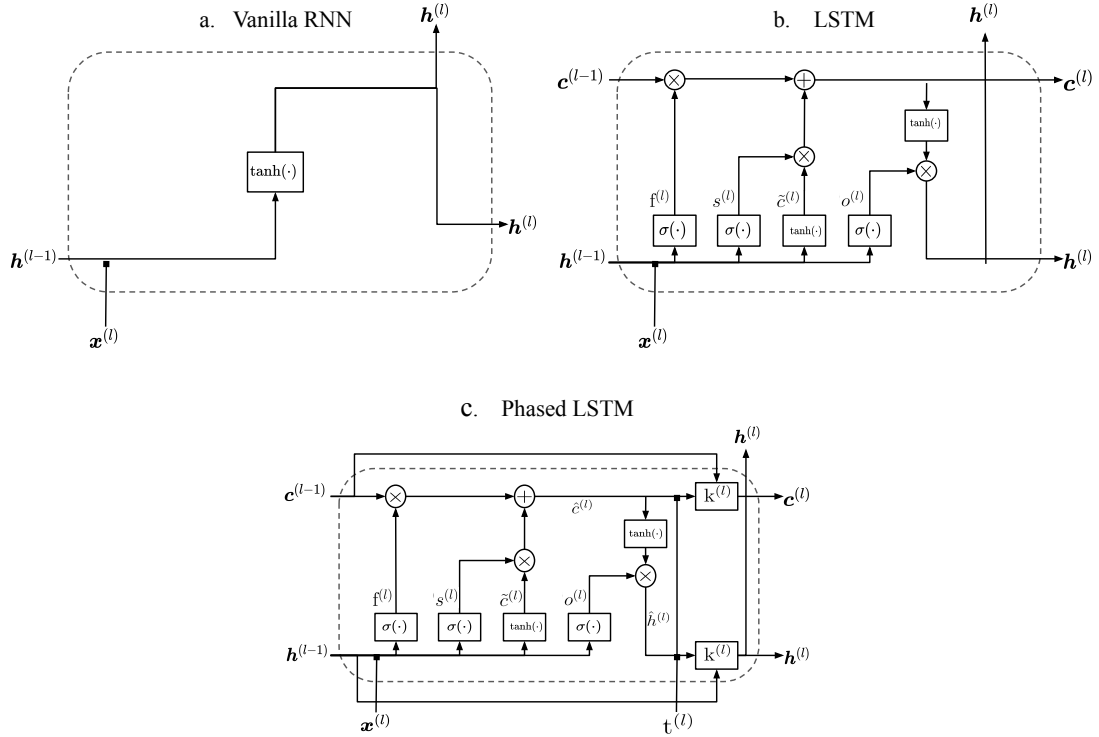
a. Vanilla RNN

$\boldsymbol{h}^{(l)}$

$\tanh(\cdot)$

$\boldsymbol{h}^{(l)}$

$\boldsymbol{h}^{(l-1)}$

$\boldsymbol{x}^{(l)}$

b. LSTM

$\boldsymbol{h}^{(l)}$

$\boldsymbol{c}^{(l-1)}$

$\boldsymbol{c}^{(l)}$

$\tanh(\cdot)$

$\mathrm{f}^{(l)}$ $s^{(l)}$ $\tilde{c}^{(l)}$ $o^{(l)}$

$\sigma(\cdot)$ $\sigma(\cdot)$ $\tanh(\cdot)$ $\sigma(\cdot)$

$\boldsymbol{h}^{(l-1)}$

$\boldsymbol{h}^{(l)}$

$\boldsymbol{x}^{(l)}$

c. Phased LSTM

$\boldsymbol{h}^{(l)}$

$\boldsymbol{c}^{(l-1)}$

$\hat{c}^{(l)}$

$\mathrm{k}^{(l)}$

$\boldsymbol{c}^{(l)}$

$\tanh(\cdot)$

$\mathrm{f}^{(l)}$ $s^{(l)}$ $\tilde{c}^{(l)}$ $o^{(l)}$

$\hat{h}^{(l)}$

$\sigma(\cdot)$ $\sigma(\cdot)$ $\tanh(\cdot)$ $\sigma(\cdot)$

$\boldsymbol{h}^{(l-1)}$

$\mathrm{k}^{(l)}$

$\boldsymbol{h}^{(l)}$

$\boldsymbol{x}^{(l)}$

$\mathrm{t}^{(l)}$